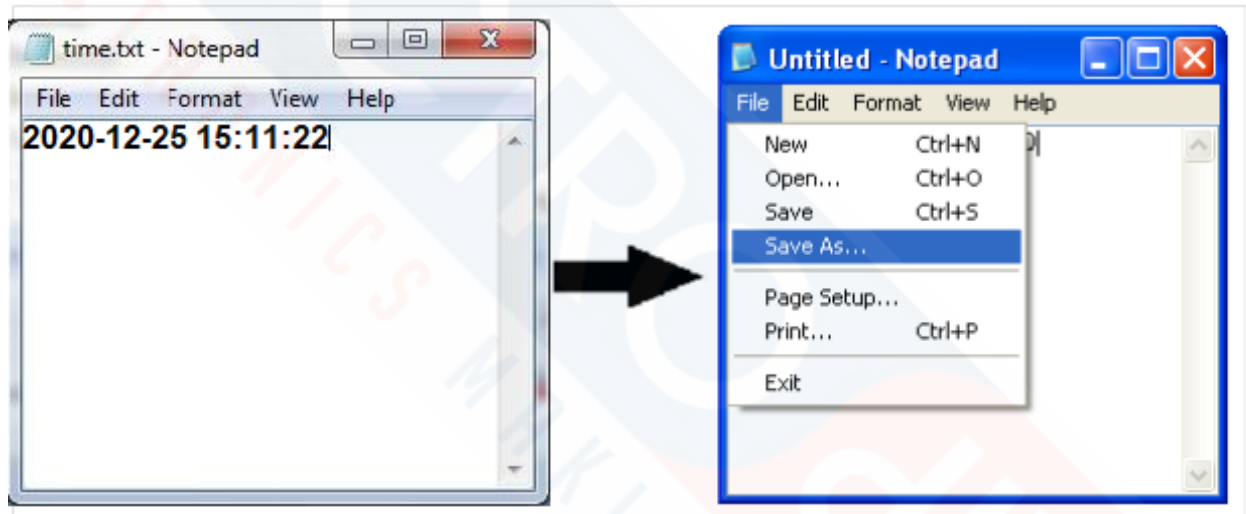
time.txt - Notepad

File Edit Format View Help

2020-12-25 15:11:22

Untitled - Notepad

File Edit Format View Help

New Ctrl+N
Open... Ctrl+O
Save Ctrl+S
Save As...
Page Setup...
Print... Ctrl+P
Exit